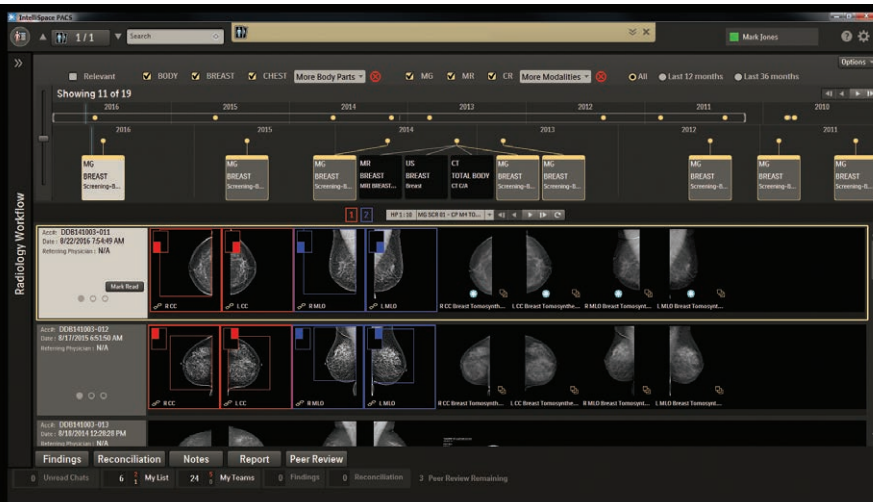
IntelliSpace PACS

1/1 Search

Mark Jones

Options

Relevant BODY BREAST CHEST More Body Parts MG MR CR More Modalities All Last 12 months Last 36 months

Showing 11 of 19

2016 2015 2014 2013 2012 2011 2010

2016 2015 2014 2013 2012 2011

MG BREAST Screening-B...

MG BREAST Screening-B...

MG BREAST Screening-B...

MR BREAST MRI BREAST...

US BREAST Breast

CT TOTAL BODY CT C/A

MG BREAST Screening-B...

MG BREAST Screening-B...

MG BREAST Screening-B...

MG BREAST Screening-B...

MG BREAST Screening-B...

Radiology Workflow

1 2 HP 1:10 MG SCR 01 - CP MH TO...

Acc#: DDB141003-011
Date: 8/22/2016 7:54:49 AM
Referring Physician: N/A

Mark Read

R CC L CC R MLO L MLO R CC Breast Tomosynth... L CC Breast Tomosynthe... R MLO Breast Tomosynt... L MLO Breast Tomosynt...

Acc#: DDB141003-012
Date: 8/17/2015 6:51:50 AM
Referring Physician: N/A

R CC L CC R MLO L MLO R CC Breast Tomosynth... L CC Breast Tomosynthe... R MLO Breast Tomosynt... L MLO Breast Tomosynt...

Acc#: DDB141003-013
Date: 8/18/2014 12:28:28 PM
Referring Physician: N/A

Findings Reconciliation Notes Report Peer Review

0 Unread Chats 6 My List 24 My Teams 0 Findings 0 Reconciliation 3 Peer Review Remaining